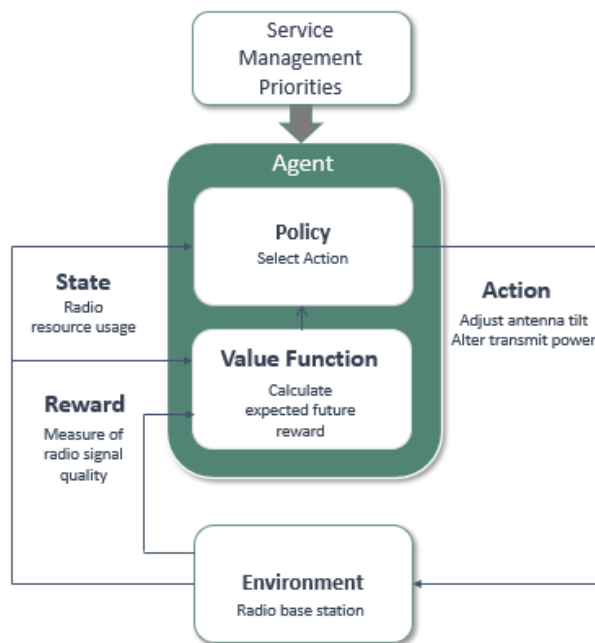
Service Management Priorities

Agent

Policy
Select Action

Value Function
Calculate expected future reward

State
Radio resource usage

Reward
Measure of radio signal quality

Action
Adjust antenna tilt
Alter transmit power

Environment
Radio base station